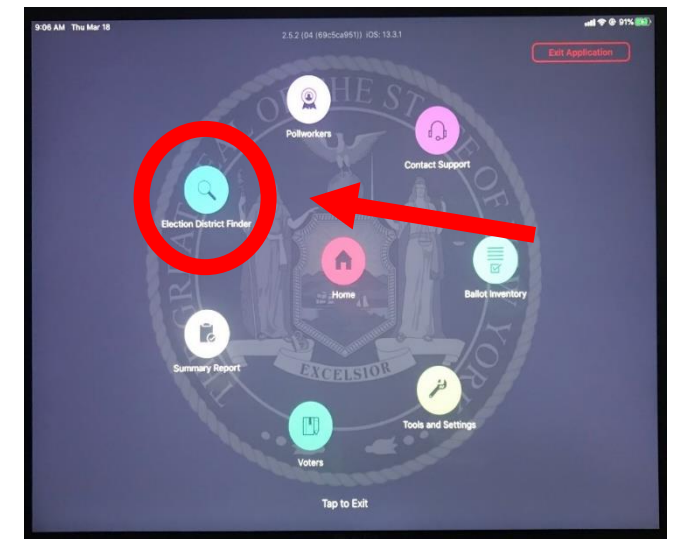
9:06 AM Thu Mar 18

2.5.2 (04 (69c5ca951)) iOS: 13.3.1

91%

Exit Application

THE GREAT SEAL OF THE STATE OF NEW YORK

EXCELSIOR

Pollworkers

Contact Support

Election District Finder

Home

Ballot Inventory

Summary Report

Tools and Settings

Voters

Tap to Exit